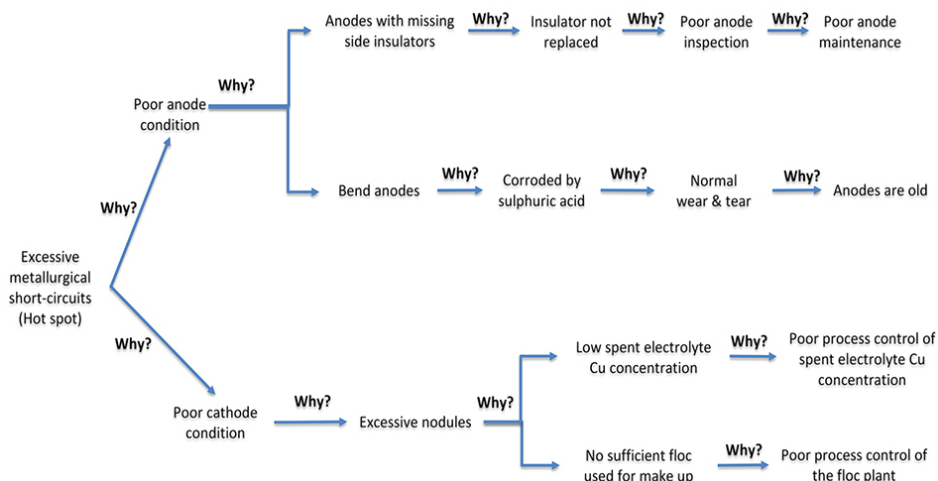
Excessive metallurgical short-circuits (Hot spot)

Why?

Poor anode condition

Why?

Anodes with missing side insulators

Why?

Insulator not replaced

Why?

Poor anode inspection

Why?

Poor anode maintenance

Bend anodes

Why?

Corroded by sulphuric acid

Why?

Normal wear & tear

Why?

Anodes are old

Why?

Poor cathode condition

Why?

Excessive nodules

Why?

Low spent electrolyte Cu concentration

Why?

Poor process control of spent electrolyte Cu concentration

No sufficient floc used for make up

Why?

Poor process control of the floc plant